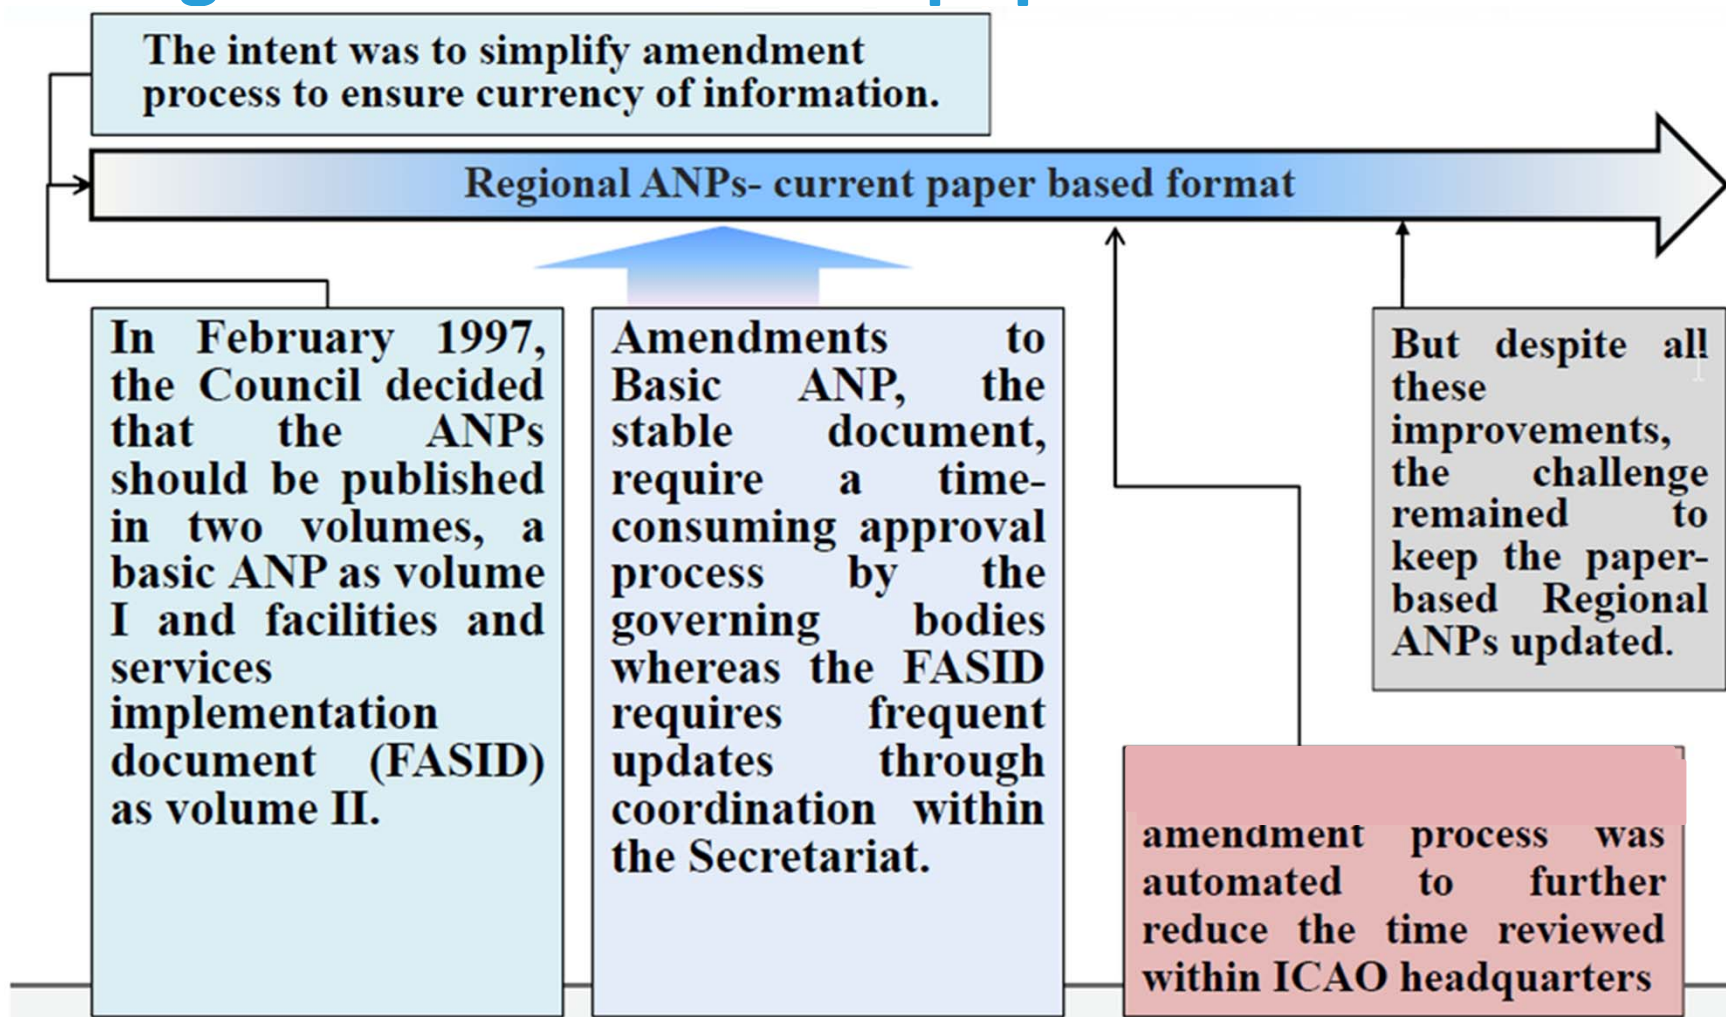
The intent was to simplify amendment process to ensure currency of information.

Regional ANPs- current paper based format

In February 1997, the Council decided that the ANPs should be published in two volumes, a basic ANP as volume I and facilities and services implementation document (FASID) as volume II.

Amendments to Basic ANP, the stable document, require a time-consuming approval process by the governing bodies whereas the FASID requires frequent updates through coordination within the Secretariat.

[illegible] amendment process was automated to further reduce the time reviewed within ICAO headquarters

But despite all these improvements, the challenge remained to keep the paper-based Regional ANPs updated.